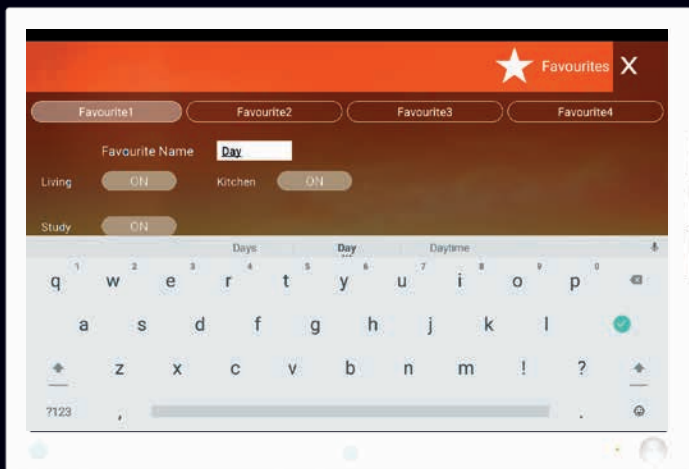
Favourites X

Favourite1 Favourite2 Favourite3 Favourite4

Favourite Name Day

Living ON Kitchen ON

Study ON

Days Day Daytime

q 1 w 2 e 3 r 4 t 5 y 6 u 7 i 8 o 9 p 0

a s d f g h j k l

z x c v b n m ! ?

?123 , .